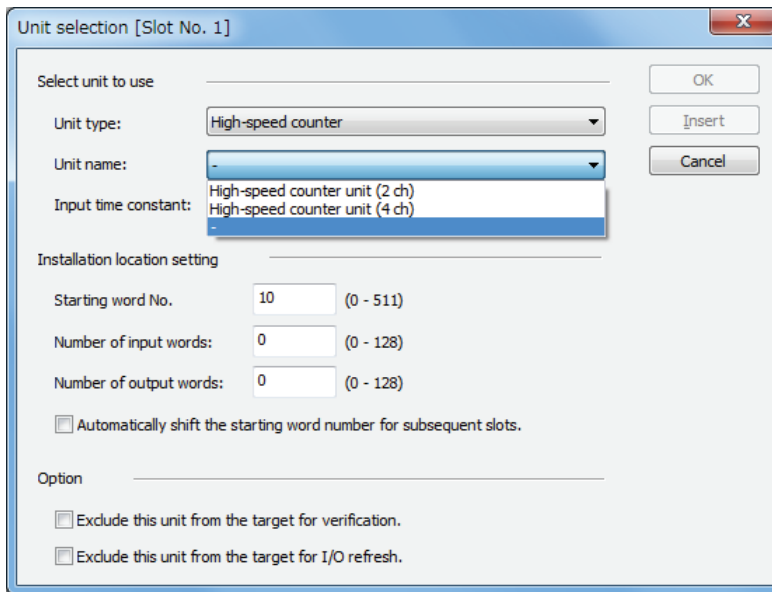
Unit selection [Slot No. 1]

Select unit to use

Unit type: High-speed counter

Unit name: -

High-speed counter unit (2 ch)
High-speed counter unit (4 ch)
-

Input time constant:

OK

Insert

Cancel

Installation location setting

Starting word No. 10 (0 - 511)

Number of input words: 0 (0 - 128)

Number of output words: 0 (0 - 128)

Automatically shift the starting word number for subsequent slots.

Option

Exclude this unit from the target for verification.

Exclude this unit from the target for I/O refresh.